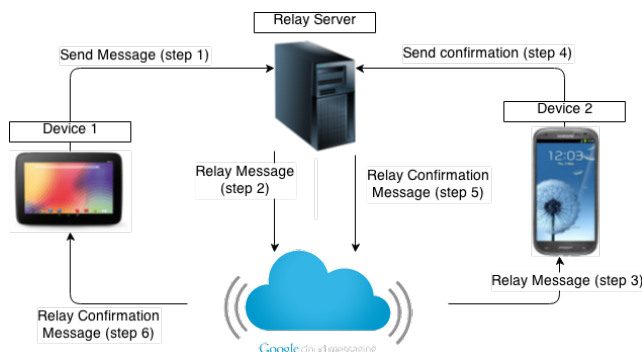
Relay Server

Send Message (step 1)

Send confirmation (step 4)

Device 1

Device 2

12:03

Relay Message (step 2)

Relay Confirmation Message (step 5)

Relay Message (step 3)

Relay Confirmation Message (step 6)

Google cloud messaging